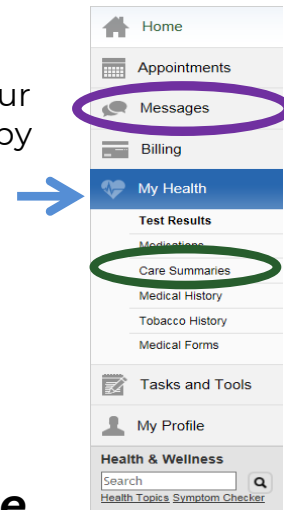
ur
oy

Home
Appointments
Messages
Billing
My Health
Test Results
Medications
Care Summaries
Medical History
Tobacco History
Medical Forms
Tasks and Tools
My Profile
Health & Wellness
Search
Health Topics Symptom Checker

e